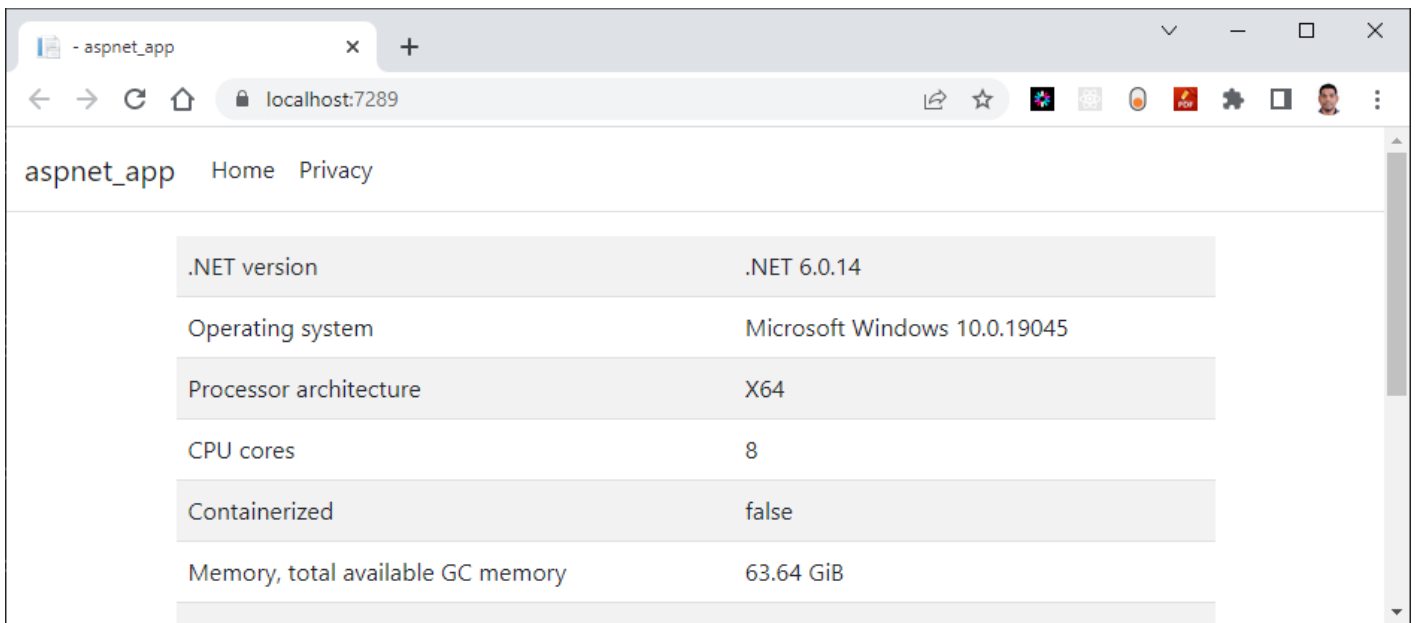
- aspnet_app

localhost:7289

aspnet_app Home Privacy

| | |
|---|---|
| .NET version | .NET 6.0.14 |
| Operating system | Microsoft Windows 10.0.19045 |
| Processor architecture | X64 |
| CPU cores | 8 |
| Containerized | false |
| Memory, total available GC memory | 63.64 GiB |